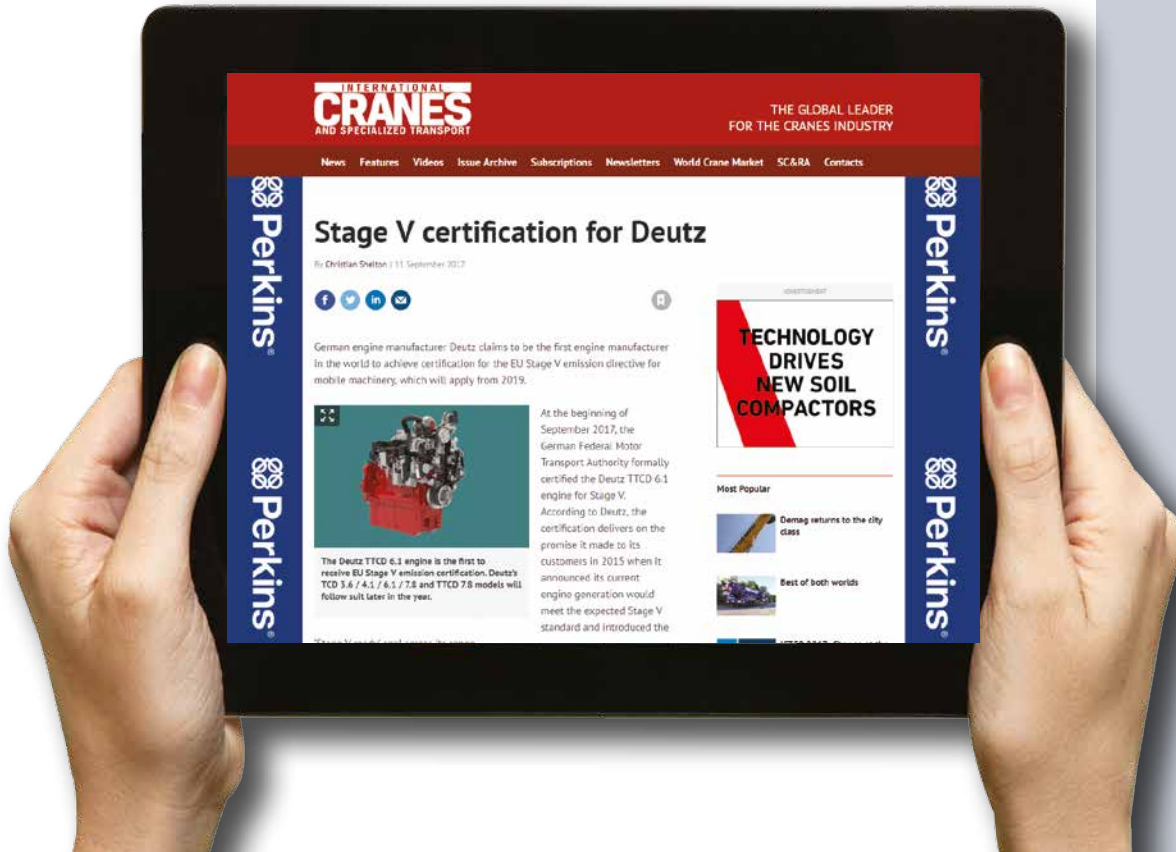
INTERNATIONAL CRANES AND SPECIALIZED TRANSPORT

THE GLOBAL LEADER FOR THE CRANES INDUSTRY

News Features Videos Issue Archive Subscriptions Newsletters World Crane Market SC&RA Contacts

Perkins®

Perkins®

Perkins®

Perkins®

Stage V certification for Deutz

By Christian Shelton | 11 September 2017

German engine manufacturer Deutz claims to be the first engine manufacturer in the world to achieve certification for the EU Stage V emission directive for mobile machinery, which will apply from 2019.

The Deutz TTCD 6.1 engine is the first to receive EU Stage V emission certification. Deutz's TCD 3.6 / 4.1 / 6.1 / 7.8 and TTCD 7.8 models will follow suit later in the year.

At the beginning of September 2017, the German Federal Motor Transport Authority formally certified the Deutz TTCD 6.1 engine for Stage V. According to Deutz, the certification delivers on the promise it made to its customers in 2015 when it announced its current engine generation would meet the expected Stage V standard and introduced the

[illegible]

ADVERTISEMENT

TECHNOLOGY DRIVES NEW SOIL COMPACTORS

Most Popular

Demag returns to the city class

Best of both worlds

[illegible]